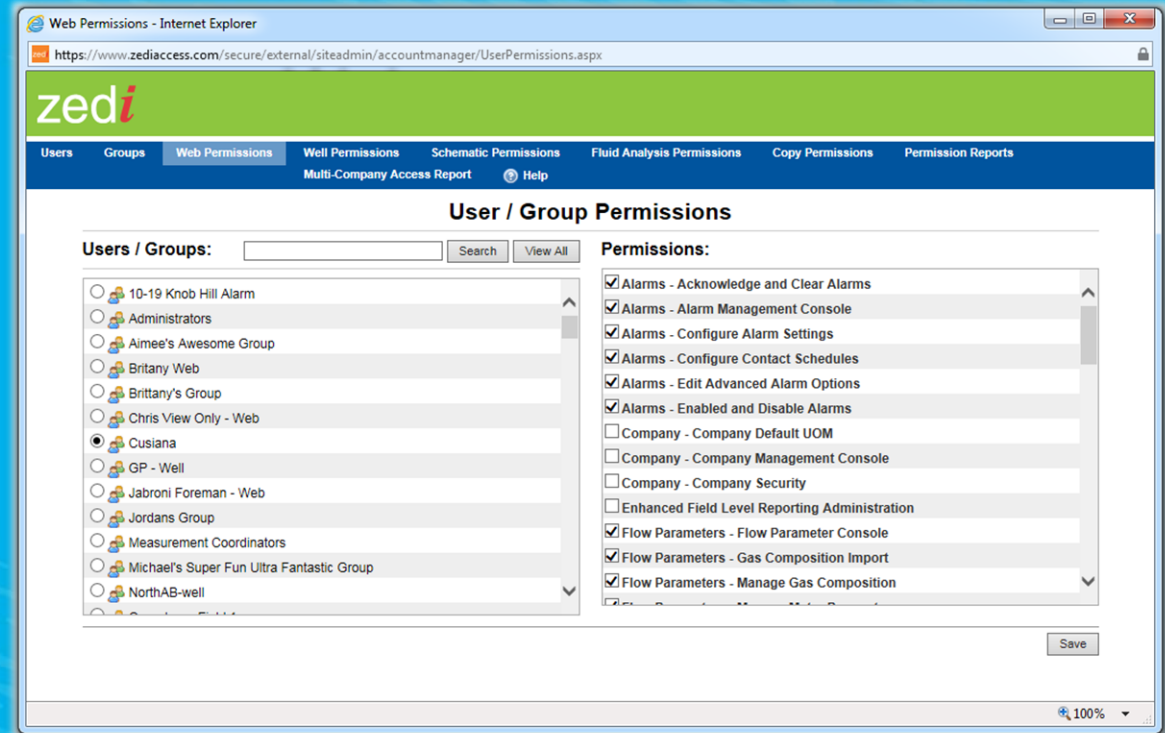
Web Permissions - Internet Explorer

https://www.zediaccess.com/secure/external/siteadmin/accountmanager/UserPermissions.aspx

zedi

Users Groups Web Permissions Well Permissions Schematic Permissions Fluid Analysis Permissions Copy Permissions Permission Reports Multi-Company Access Report Help

User / Group Permissions

Users / Groups: Search View All

10-19 Knob Hill Alarm
Administrators
Aimee's Awesome Group
Britany Web
Brittany's Group
Chris View Only - Web
Cusiana
GP - Well
Jabroni Foreman - Web
Jordans Group
Measurement Coordinators
Michael's Super Fun Ultra Fantastic Group
NorthAB-well
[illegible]

Permissions:

Alarms - Acknowledge and Clear Alarms
Alarms - Alarm Management Console
Alarms - Configure Alarm Settings
Alarms - Configure Contact Schedules
Alarms - Edit Advanced Alarm Options
Alarms - Enabled and Disable Alarms
Company - Company Default UOM
Company - Company Management Console
Company - Company Security
Enhanced Field Level Reporting Administration
Flow Parameters - Flow Parameter Console
Flow Parameters - Gas Composition Import
Flow Parameters - Manage Gas Composition
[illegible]

Save

100%